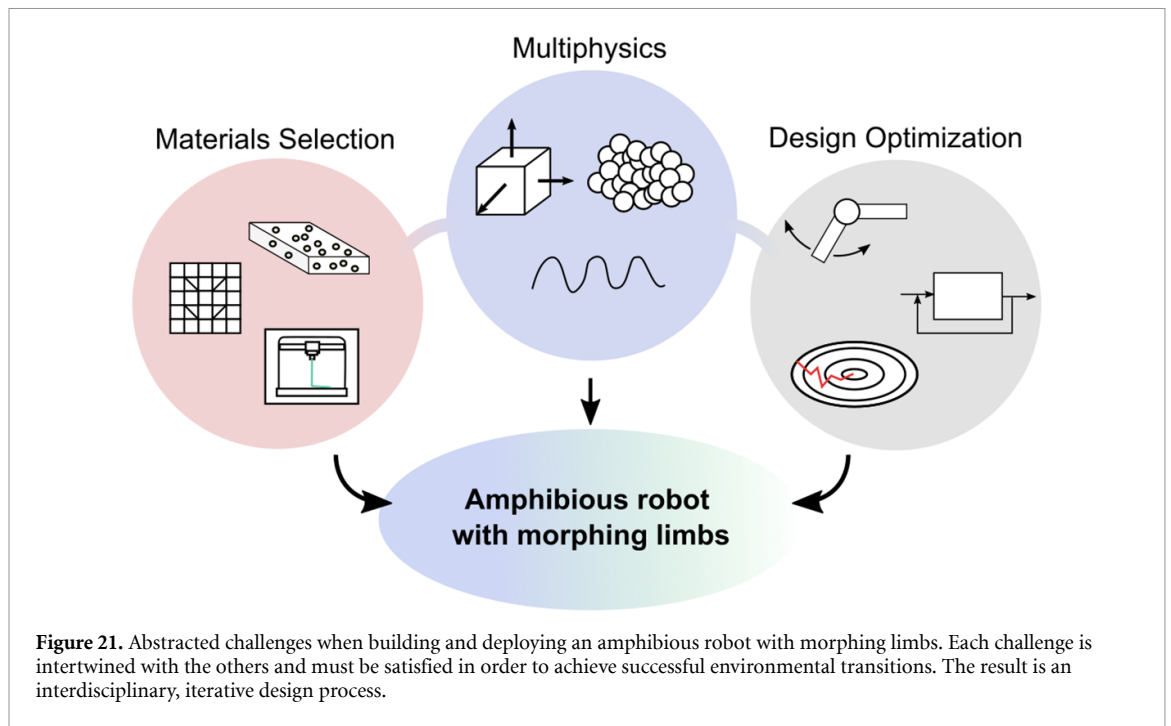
Multiphysics

Materials Selection

Design Optimization

Amphibious robot with morphing limbs

**Figure 21.** Abstracted challenges when building and deploying an amphibious robot with morphing limbs. Each challenge is intertwined with the others and must be satisfied in order to achieve successful environmental transitions. The result is an interdisciplinary, iterative design process.